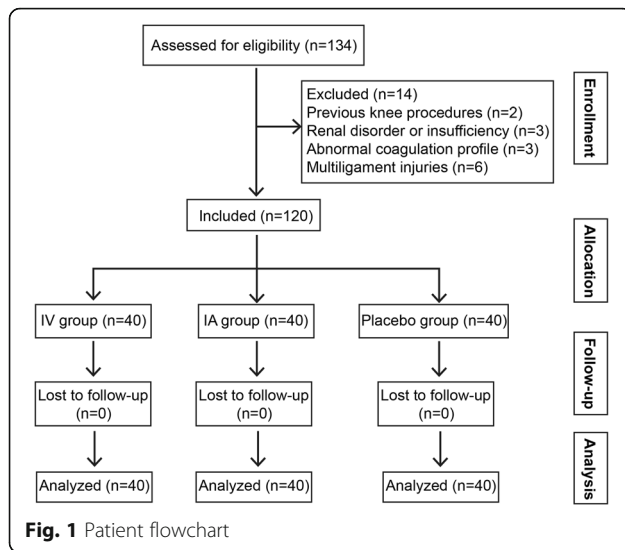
Assessed for eligibility (n=134)

Excluded (n=14)
Previous knee procedures (n=2)
Renal disorder or insufficiency (n=3)
Abnormal coagulation profile (n=3)
Multiligament injuries (n=6)

Enrollment

Included (n=120)

Allocation

IV group (n=40)

IA group (n=40)

Placebo group (n=40)

Follow-up

Lost to follow-up (n=0)

Lost to follow-up (n=0)

Lost to follow-up (n=0)

Analysis

Analyzed (n=40)

Analyzed (n=40)

Analyzed (n=40)

**Fig. 1** Patient flowchart